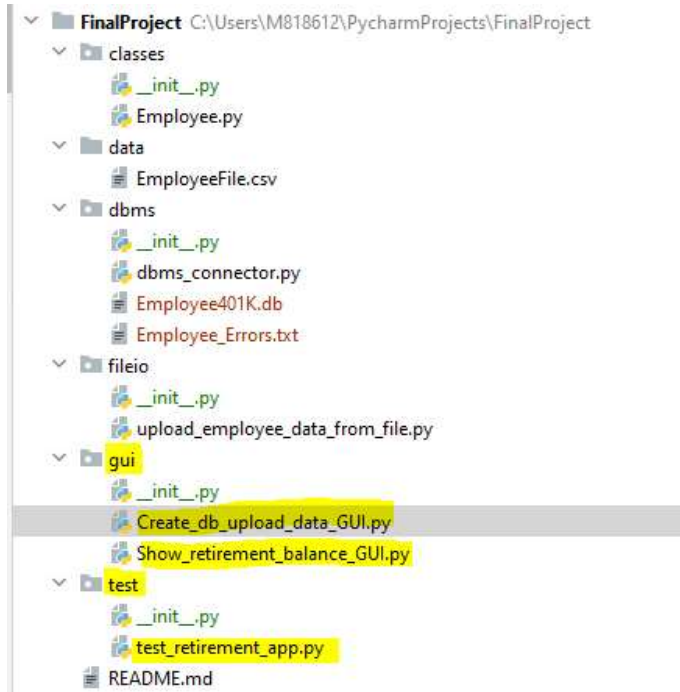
FinalProject C:\Users\M818612\PycharmProjects\FinalProject
classes
__init__.py
Employee.py
data
EmployeeFile.csv
dbms
__init__.py
dbms_connector.py
Employee401K.db
Employee_Errors.txt
fileio
__init__.py
upload_employee_data_from_file.py
gui
__init__.py
Create_db_upload_data_GUI.py
Show_retirement_balance_GUI.py
test
__init__.py
test_retirement_app.py
README.md